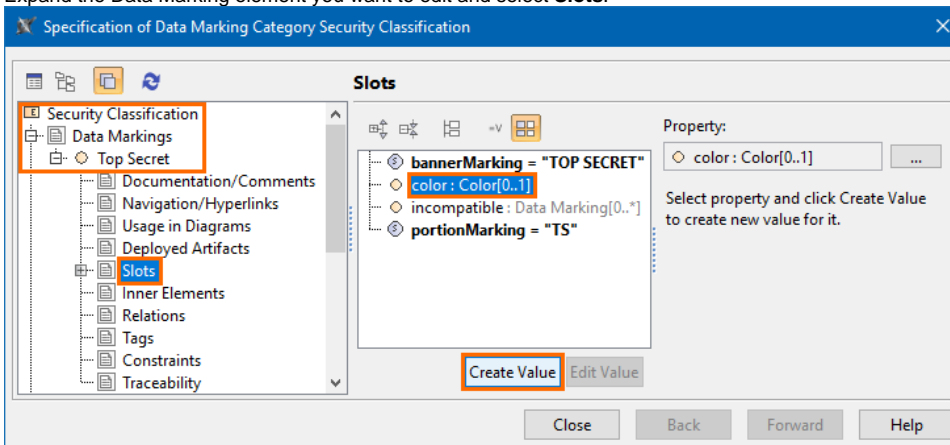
Specification of Data Marking Category Security Classification

Security Classification
Data Markings
Top Secret
Documentation/Comments
Navigation/Hyperlinks
Usage in Diagrams
Deployed Artifacts
Slots
Inner Elements
Relations
Tags
Constraints
Traceability

Slots

bannerMarking = "TOP SECRET"
color : Color[0..1]
incompatible : Data Marking[0..*]
portionMarking = "TS"

Property:
color : Color[0..1]
...
Select property and click Create Value to create new value for it.

Create Value
Edit Value

Close
Back
Forward
Help